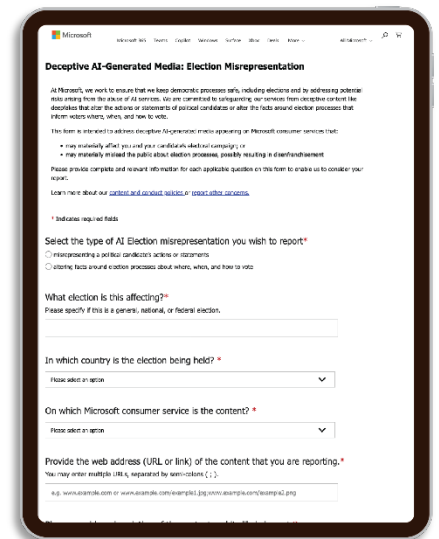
Microsoft Microsoft 365 Teams Copilot Windows Surface Xbox Deals More All Microsoft

Deceptive AI-Generated Media: Election Misrepresentation

At Microsoft, we work to ensure that we keep democratic processes safe, including elections and by addressing potential risks arising from the abuse of AI services. We are committed to safeguarding our services from deceptive content like deepfakes that alter the actions or statements of political candidates or alter the facts around election processes that inform voters where, when, and how to vote.

This form is intended to address deceptive AI-generated media appearing on Microsoft consumer services that:

• may materially affect you and your candidate's electoral campaign; or
• may materially mislead the public about election processes, possibly resulting in disenfranchisement

Please provide complete and relevant information for each applicable question on this form to enable us to consider your report.

Learn more about our content and conduct policies or report other concerns.

* Indicates required fields

Select the type of AI Election misrepresentation you wish to report*

misrepresenting a political candidate's actions or statements

altering facts around election processes about where, when, and how to vote

What election is this affecting?*
Please specify if this is a general, national, or federal election.

In which country is the election being held? *

Please select an option

On which Microsoft consumer service is the content? *

Please select an option

Provide the web address (URL or link) of the content that you are reporting.*
You may enter multiple URLs, separated by semi-colons ( ; ).

e.g. www.example.com or www.example.com/example1.jpg;www.example.com/example2.png

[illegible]